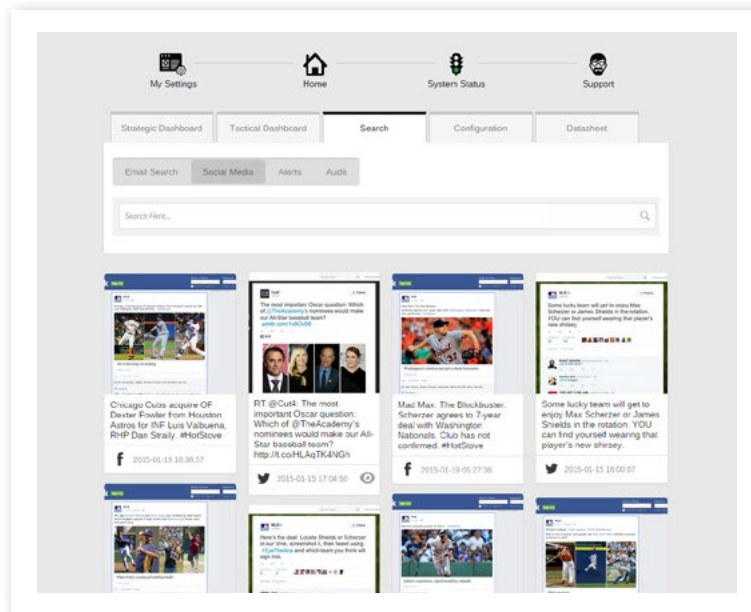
My Settings

Home

System Status

Support

Strategic Dashboard

Tactical Dashboard

Search

Configuration

Datasheet

Email Search

Social Media

Alerts

Audit

Search Here...

Chicago Cubs acquire OF Dexter Fowler from Houston Astros for INF Luis Valbuena, RHP Dan Straily. #HotStove

2015-01-19 10:38:57

RT @Cut4: The most important Oscar question: Which of @TheAcademy's nominees would make our All-Star baseball team? http://t.co/HLAqTK4NGn

2015-01-15 17:04:50

Mad Max: The Blockbuster. Scherzer agrees to 7-year deal with Washington Nationals. Club has not confirmed. #HotStove

2015-01-19 05:27:36

Some lucky team will get to enjoy Max Scherzer or James Shields in the rotation. YOU can find yourself wearing that player's new shirsey.

2015-01-15 16:00:07

The most important Oscar question: Which of @TheAcademy's nominees would make our All-Star baseball team?

Some lucky team will get to enjoy Max Scherzer or James Shields in the rotation. YOU can find yourself wearing that player's new shirsey.

Here's the deal: Locate Shields or Scherzer in our line, screenshot it, then tweet using #EyeTheAce and which team you think will sign him.